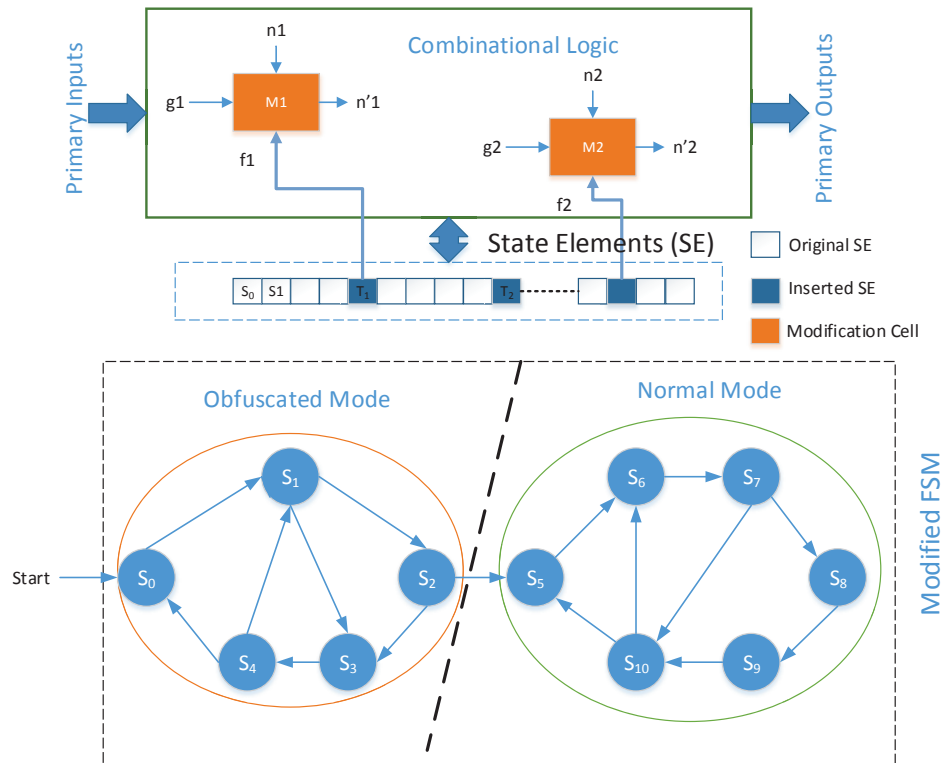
Primary Inputs

Combinational Logic

n1

g1

M1

n'1

f1

n2

g2

M2

n'2

f2

Primary Outputs

State Elements (SE)

$S_0$ S1 $T_1$ $T_2$

Original SE

Inserted SE

Modification Cell

Obfuscated Mode

Normal Mode

Modified FSM

Start

$S_0$ $S_1$ $S_2$ $S_3$ $S_4$

$S_5$ $S_6$ $S_7$ $S_8$ $S_9$ $S_{10}$